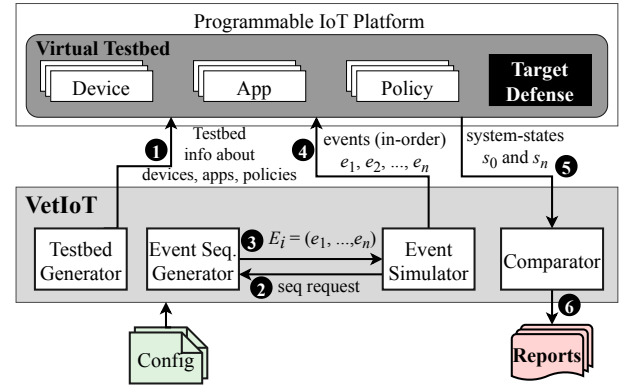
Programmable IoT Platform

Virtual Testbed

Device

App

Policy

Target Defense

1 Testbed info about devices, apps, policies

4 events (in-order) $e_1, e_2, ..., e_n$

system-states $s_0$ and $s_n$ 5

VetIoT

Testbed Generator

Event Seq. Generator

3 $E_i = (e_1, ..., e_n)$

2 seq request

Event Simulator

Comparator

6

Config

Reports